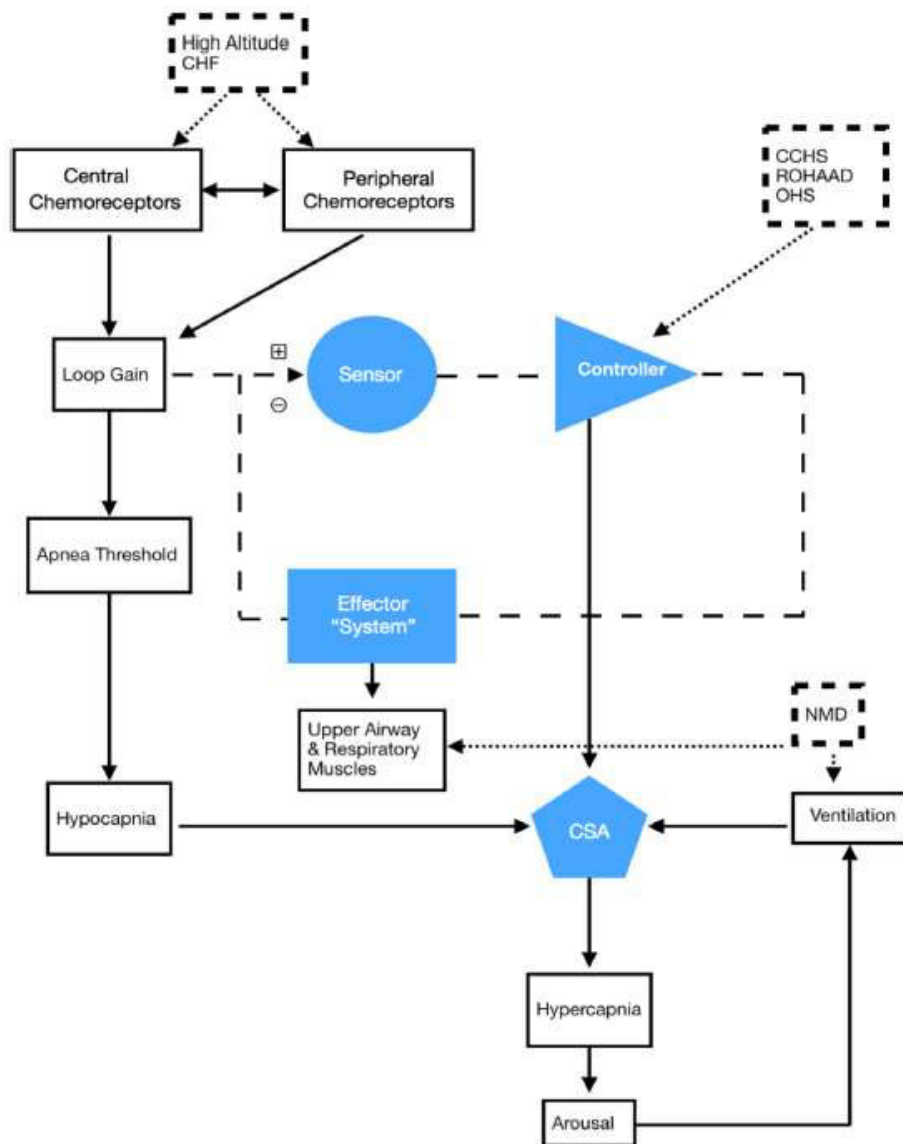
High Altitude
CHF

Central Chemoreceptors

Peripheral Chemoreceptors

CCHS
ROHAAD
OHS

Loop Gain

⊞
⊖

Sensor

Controller

Apnea Threshold

Effector "System"

Upper Airway & Respiratory Muscles

NMD

Hypocapnia

CSA

Ventilation

Hypercapnia

Arousal